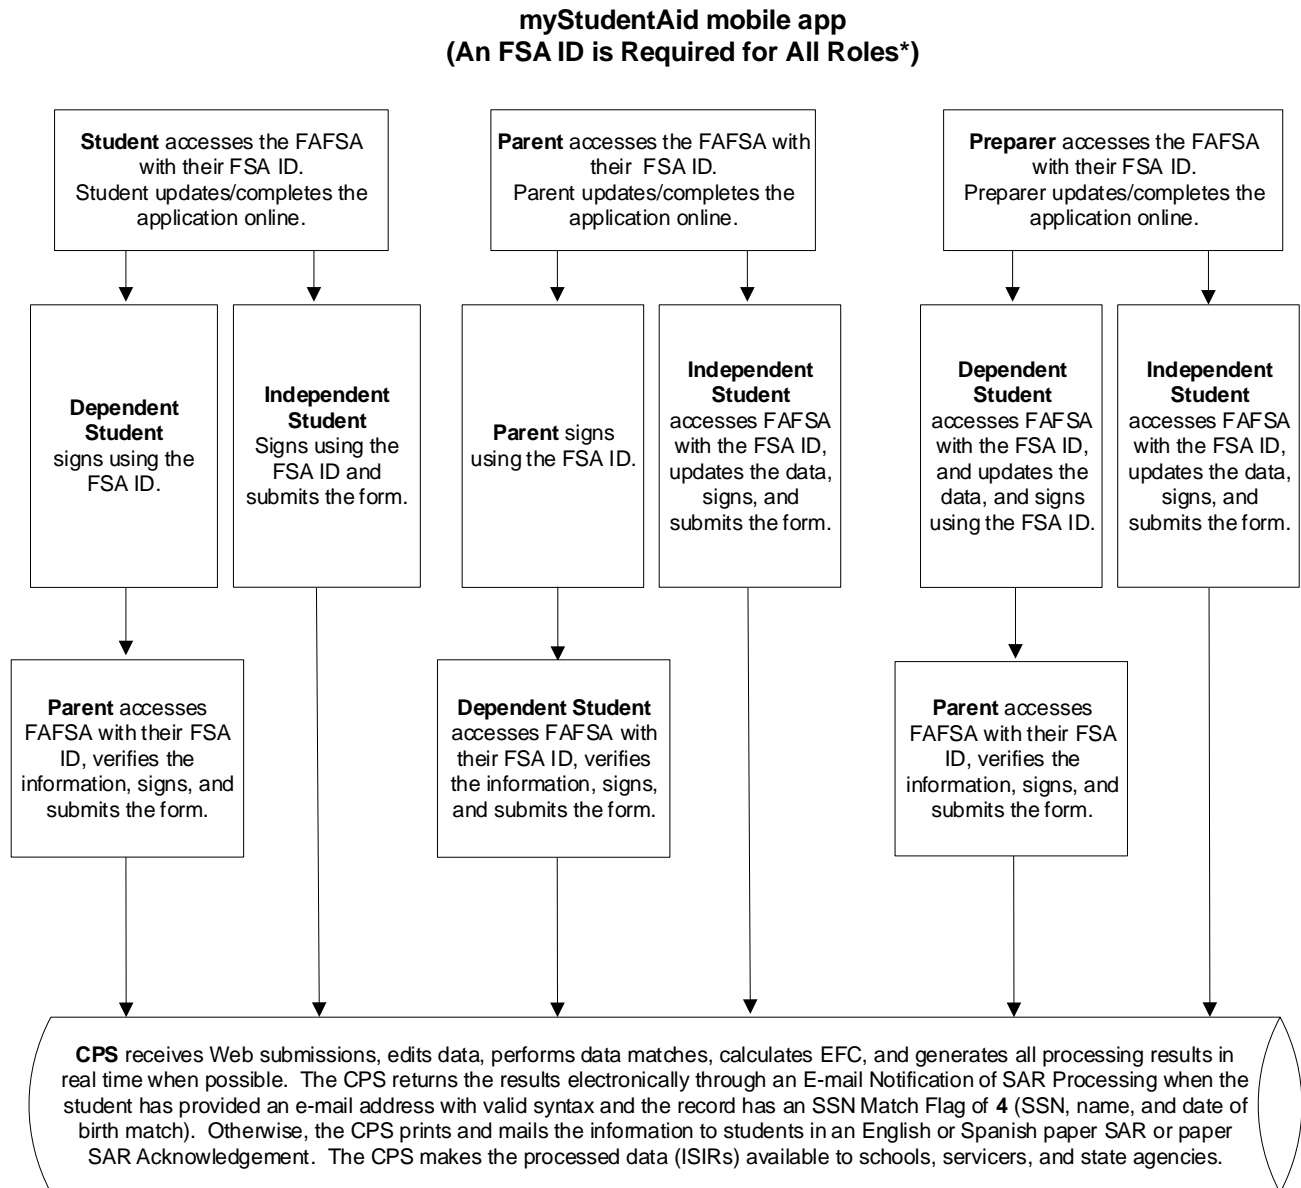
myStudentAid mobile app
(An FSA ID is Required for All Roles*)

Student accesses the FAFSA with their FSA ID. Student updates/completes the application online.

Dependent Student signs using the FSA ID.

Independent Student Signs using the FSA ID and submits the form.

Parent accesses FAFSA with their FSA ID, verifies the information, signs, and submits the form.

Parent accesses the FAFSA with their FSA ID. Parent updates/completes the application online.

Parent signs using the FSA ID.

Independent Student accesses FAFSA with the FSA ID, updates the data, signs, and submits the form.

Dependent Student accesses FAFSA with their FSA ID, verifies the information, signs, and submits the form.

Preparer accesses the FAFSA with their FSA ID. Preparer updates/completes the application online.

Dependent Student accesses FAFSA with the FSA ID, and updates the data, and signs using the FSA ID.

Independent Student accesses FAFSA with the FSA ID, updates the data, signs, and submits the form.

Parent accesses FAFSA with their FSA ID, verifies the information, signs, and submits the form.

CPS receives Web submissions, edits data, performs data matches, calculates EFC, and generates all processing results in real time when possible. The CPS returns the results electronically through an E-mail Notification of SAR Processing when the student has provided an e-mail address with valid syntax and the record has an SSN Match Flag of 4 (SSN, name, and date of birth match). Otherwise, the CPS prints and mails the information to students in an English or Spanish paper SAR or paper SAR Acknowledgement. The CPS makes the processed data (ISIRs) available to schools, servicers, and state agencies.